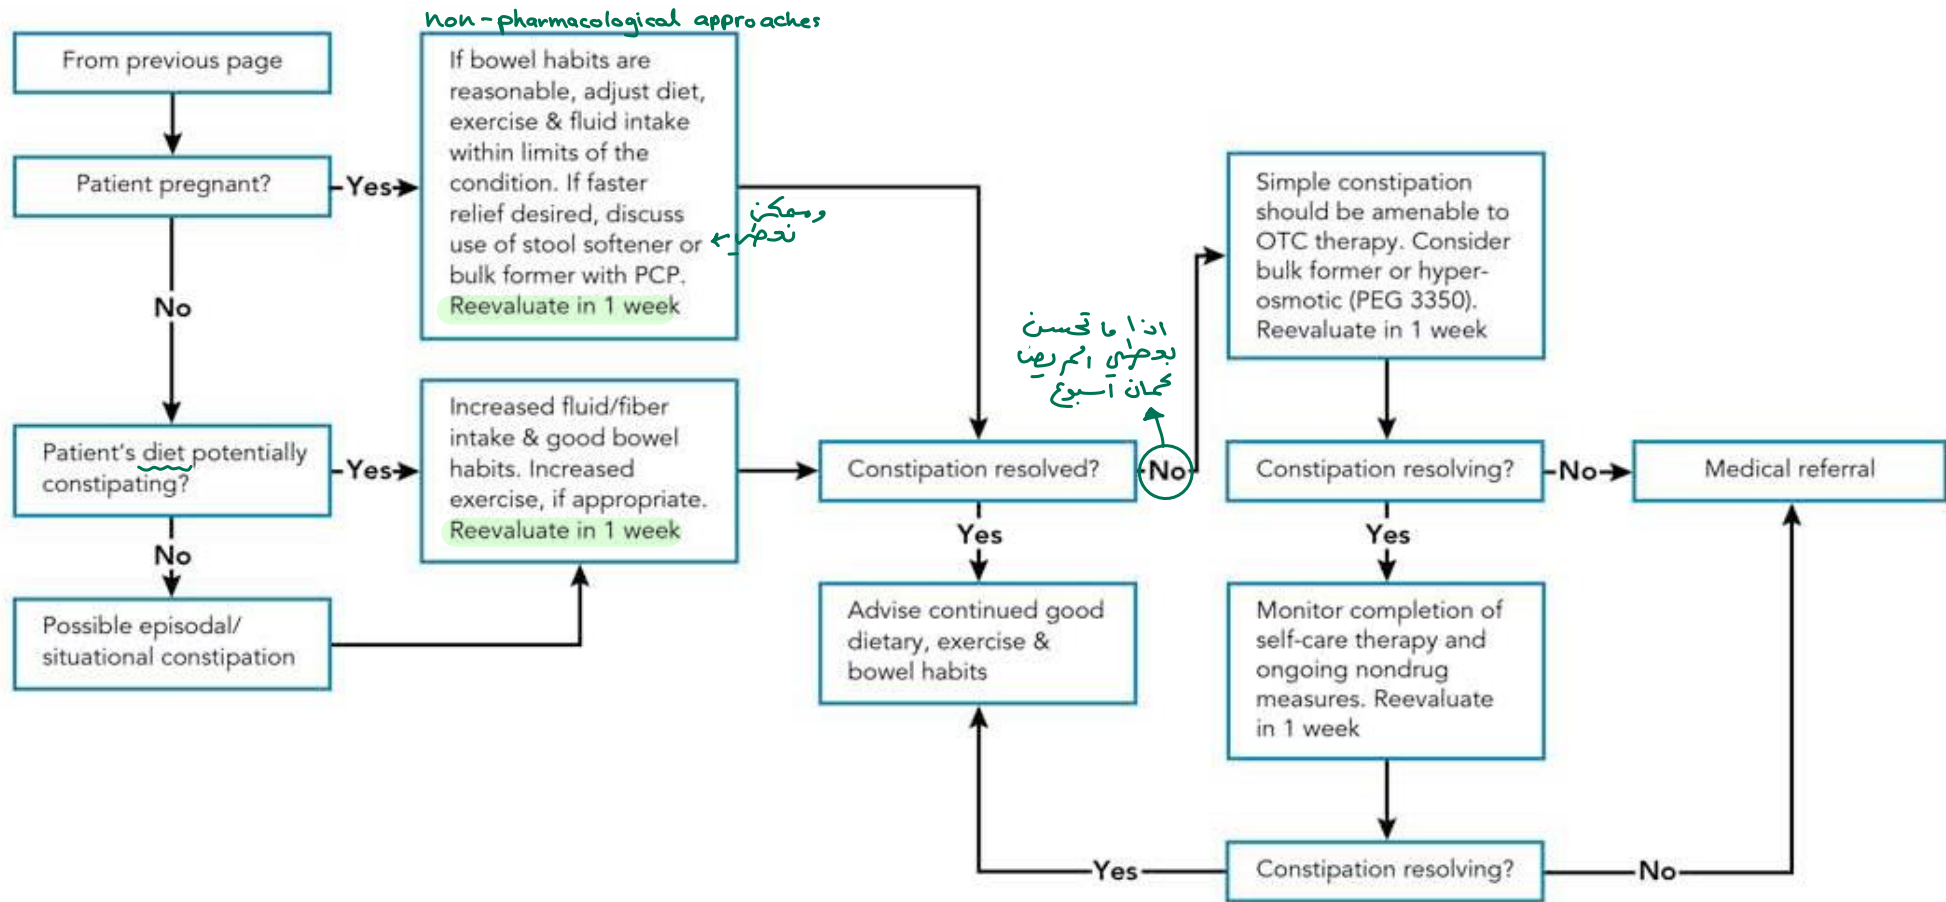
non-pharmacological approaches

From previous page

Patient pregnant?

Yes

If bowel habits are reasonable, adjust diet, exercise & fluid intake within limits of the condition. If faster relief desired, discuss use of stool softener or bulk former with PCP. Reevaluate in 1 week

وممكن نحط

No

Patient's diet potentially constipating?

Yes

Increased fluid/fiber intake & good bowel habits. Increased exercise, if appropriate. Reevaluate in 1 week

No

Possible episodal/ situational constipation

Constipation resolved?

اذا ما تحسن بعطي المريض كمان اسبوع

No

Simple constipation should be amenable to OTC therapy. Consider bulk former or hyperosmotic (PEG 3350). Reevaluate in 1 week

Constipation resolving?

No

Medical referral

Yes

Advise continued good dietary, exercise & bowel habits

Yes

Monitor completion of self-care therapy and ongoing nondrug measures. Reevaluate in 1 week

Yes

Constipation resolving?

No